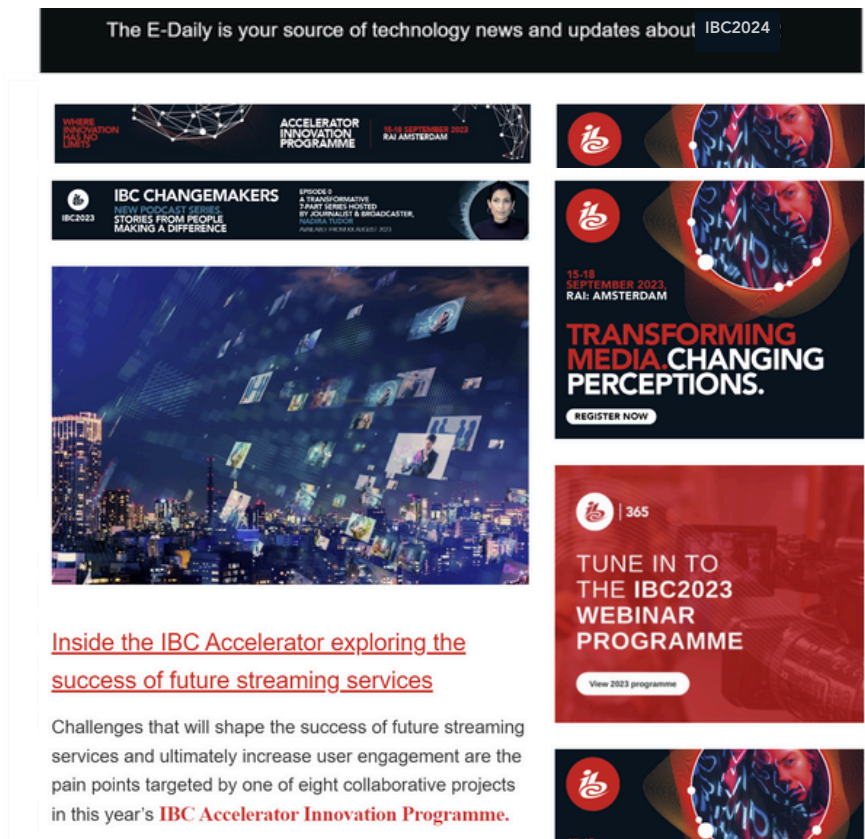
The E-Daily is your source of technology news and updates about IBC2024

WHERE INNOVATION HAS NO LIMITS

ACCELERATOR INNOVATION PROGRAMME

15-18 SEPTEMBER 2023 RAI AMSTERDAM

IBC2023

IBC CHANGEMAKERS

NEW PODCAST SERIES

STORIES FROM PEOPLE MAKING A DIFFERENCE

EPISODE 0

A TRANSFORMATIVE 7-PART SERIES HOSTED BY JOURNALIST & BROADCASTER, NADIRA TUDOR

AVAILABLE FROM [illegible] AUGUST 2023

Inside the IBC Accelerator exploring the success of future streaming services

Challenges that will shape the success of future streaming services and ultimately increase user engagement are the pain points targeted by one of eight collaborative projects in this year's IBC Accelerator Innovation Programme.

15-18 SEPTEMBER 2023, RAI: AMSTERDAM

TRANSFORMING MEDIA. CHANGING PERCEPTIONS.

REGISTER NOW

365

TUNE IN TO THE IBC2023 WEBINAR PROGRAMME

View 2023 programme